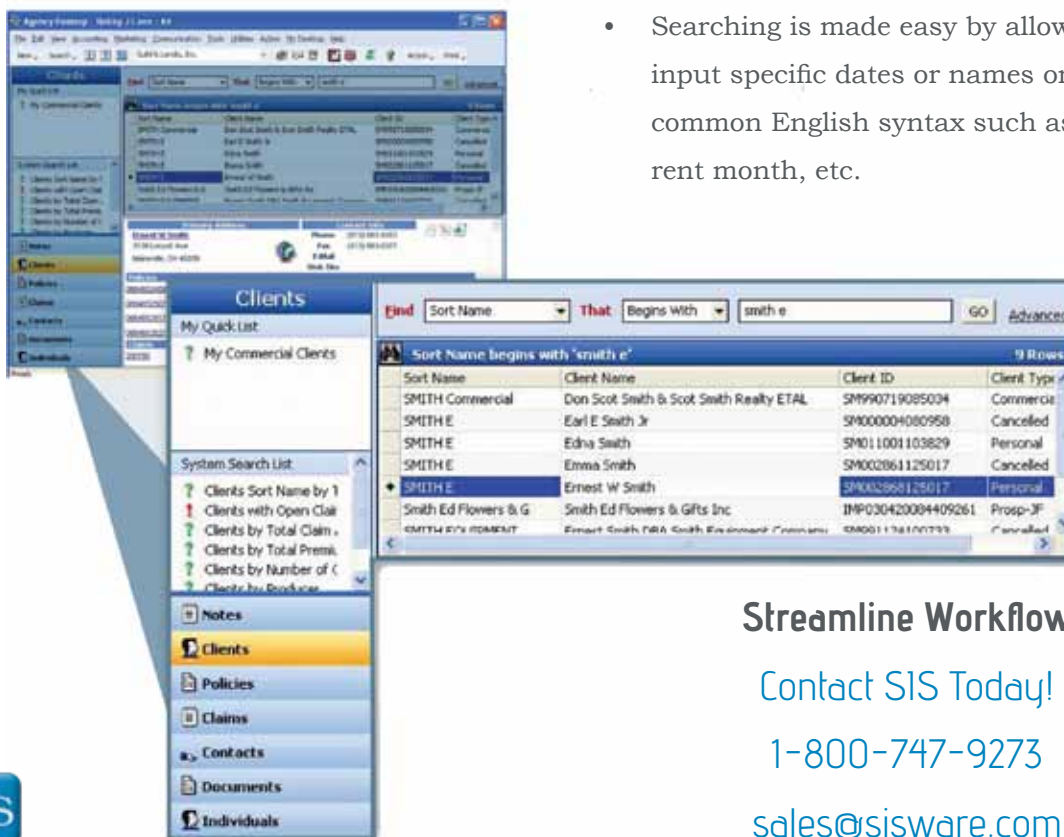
• Searching is made easy by allow input specific dates or names or common English syntax such as rent month, etc.

Clients
My Quick List
My Commercial Clients

System Search List
Clients Sort Name by 1
Clients with Open Clai
Clients by Total Claim
Clients by Total Premi
Clients by Number of (
Clients by Producer

Notes
Clients
Policies
Claims
Contacts
Documents
Individuals

Find Sort Name That Begins With smith e GO Advanced

Sort Name begins with 'smith e' 9 Rows

| Sort Name | Client Name | Client ID | Client Type |
|---|---|---|---|
| SMITH Commercial | Don Scot Smith & Scot Smith Realty ETAL | SM990719085034 | Commercial |
| SMITH E | Earl E Smith Jr | SM000004080958 | Cancelled |
| SMITH E | Edna Smith | SM011001103829 | Personal |
| SMITH E | Emma Smith | SM002861125017 | Cancelled |
| SMITH E | Ernest W Smith | SM002868125017 | Personal |
| Smith Ed Flowers & G | Smith Ed Flowers & Gifts Inc | IMP030420084409261 | Prosp-JF |
| SMITH EQUIPMENT | Ernest Smith DBA Smith Equipment Company | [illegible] | Cancelled |

Streamline Workflow
Contact SIS Today!
1-800-747-9273
sales@sisware.com